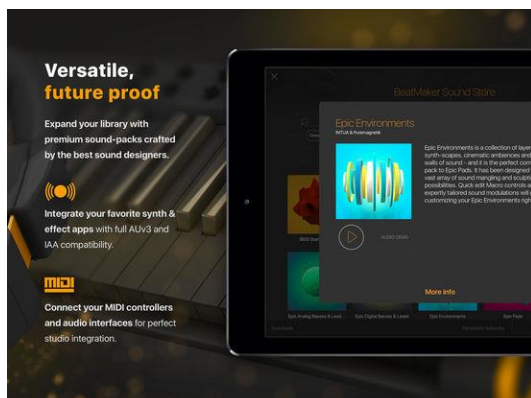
Versatile, future proof

Expand your library with premium sound-packs crafted by the best sound designers.

Integrate your favorite synth & effect apps with full AUv3 and IAA compatibility.

MIDI

Connect your MIDI controllers and audio interfaces for perfect studio integration.

BeatMaker Sound Store

Epic Environments

INTUA & Pusemagnetik

Epic Environments is a collection of layer synth-scapes, cinematic ambiences and walls of sound – and it is the perfect com pack to Epic Pads. It has been designed vast array of sound mangling and sculpti possibilities. Quick edit Macro controls a expertly tailored sound modulations will customizing your Epic Environments righ

AUDIO DEMO

More info

Epic Analog Basses & Leads

Epic Digital Basses & Leads

Epic Environments

Epic Pads